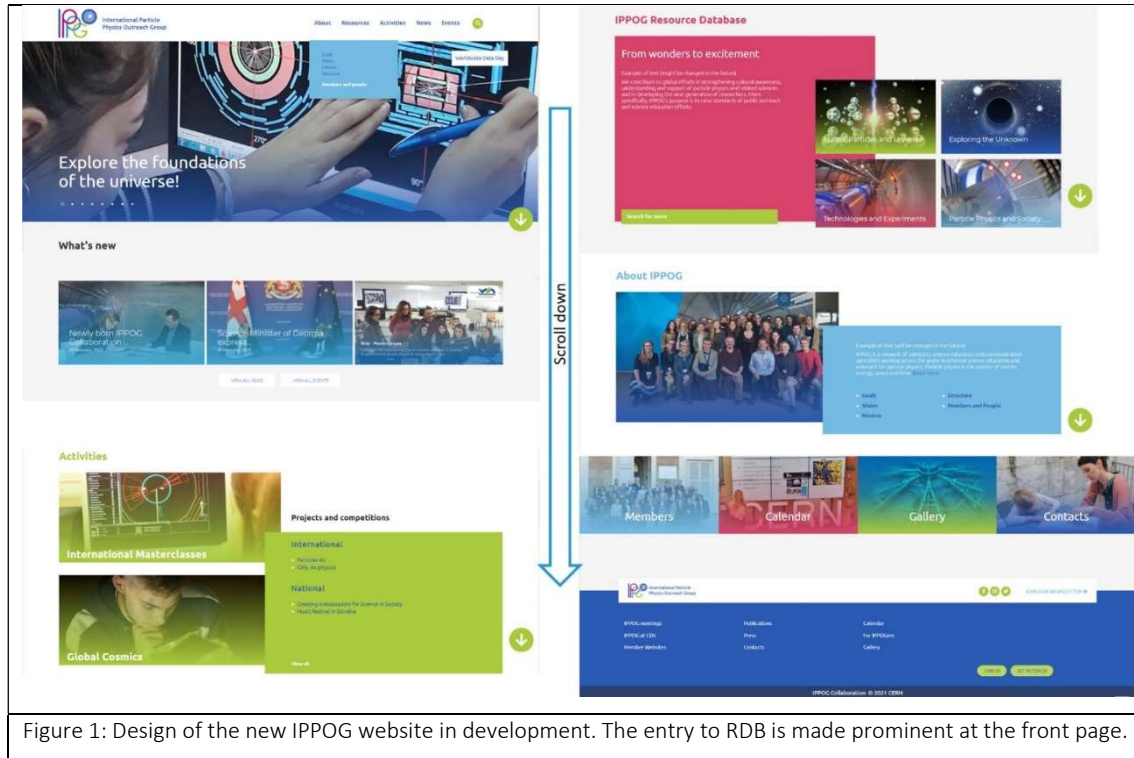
IPPOG International Particle Physics Outreach Group

About Resources Activities News Events

Goals
Vision
Mission
Members and people

Worldwide Data Day

Explore the foundations of the universe!

What's new

Newly born IPPOG Collaboration

Science Minister of Georgia express...

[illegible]

VIEW ALL NEWS VIEW ALL EVENTS

Activities

International Masterclasses

Global Cosmics

Projects and competitions

International
Particles 4U
Cells, do physics

National
Creating Ambassadors for Science in Society
Music Festival in Slovakia

View all

Scroll down

IPPOG Resource Database

From wonders to excitement

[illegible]

Search for more

Particles and Universe

Exploring the Unknown

Technologies and Experiments

Particle Physics and Society

About IPPOG

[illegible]

Goals
Vision
Mission
Structure
Members and People

Members

Calendar

Gallery

Contacts

International Particle Physics Outreach Group

JOIN OUR NEWSLETTER

IPPOG meetings
IPPOG at CERN
Member Websites
Publications
Press
Contacts
Calendar
For IPPOGers
Gallery

LOG IN GET INTERNAL

IPPOG Collaboration © 2021 CERN

Figure 1: Design of the new IPPOG website in development. The entry to RDB is made prominent at the front page.